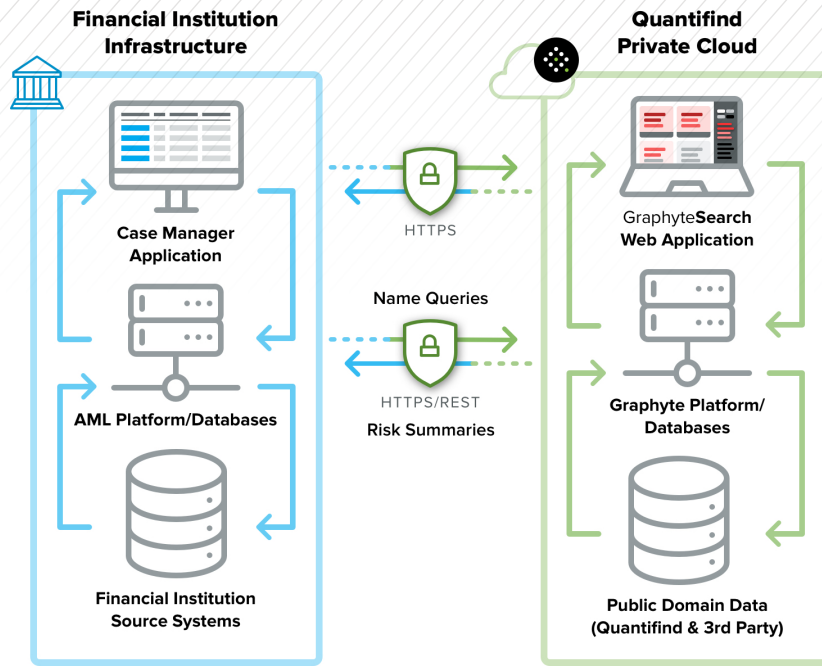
Financial Institution Infrastructure

Quantifind Private Cloud

Case Manager Application

AML Platform/Databases

Financial Institution Source Systems

HTTPS

Name Queries

HTTPS/REST

Risk Summaries

GraphyteSearch Web Application

Graphyte Platform/ Databases

Public Domain Data (Quantifind & 3rd Party)